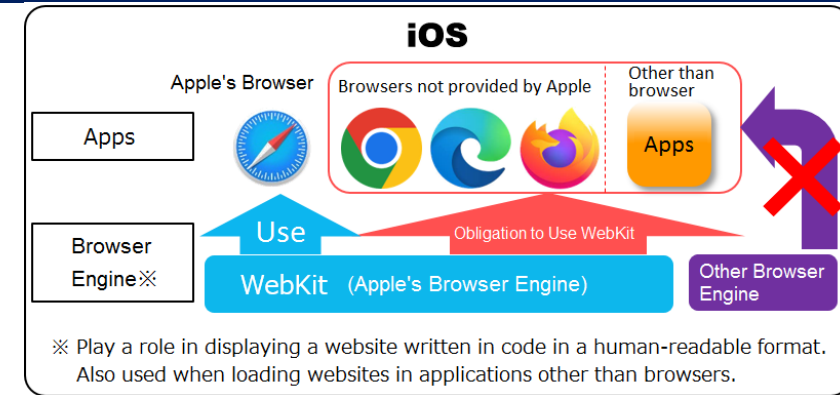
iOS

Apps

Browser Engine※

Apple's Browser

Browsers not provided by Apple

Other than browser

Apps

Use

Obligation to Use WebKit

WebKit (Apple's Browser Engine)

Other Browser Engine

※ Play a role in displaying a website written in code in a human-readable format. Also used when loading websites in applications other than browsers.